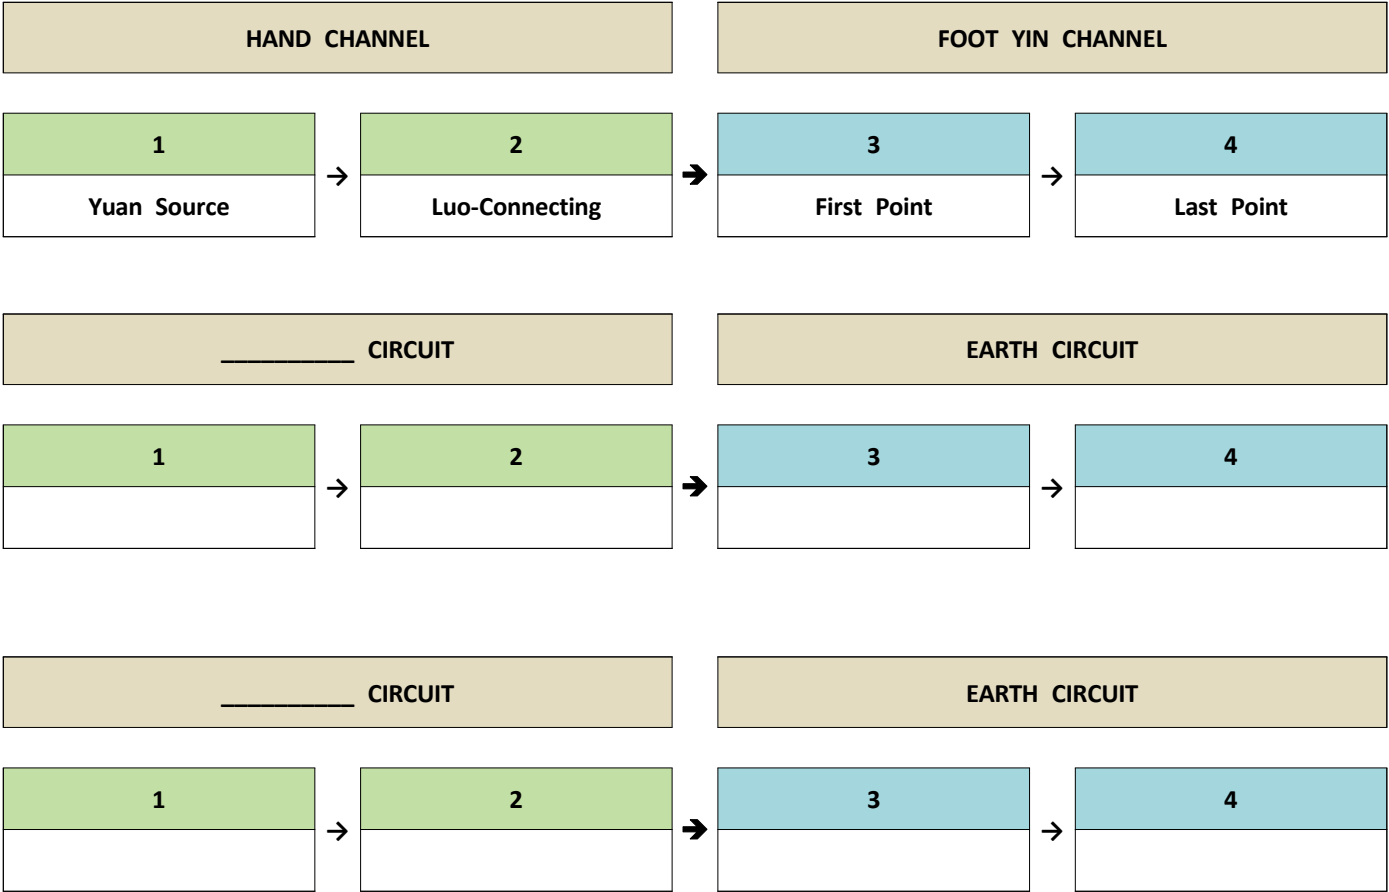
HAND CHANNEL

FOOT YIN CHANNEL

1
Yuan Source

→

2
Luo-Connecting

➔

3
First Point

→

4
Last Point

__________ CIRCUIT

EARTH CIRCUIT

1

→

2

➔

3

→

4

__________ CIRCUIT

EARTH CIRCUIT

1

→

2

➔

3

→

4